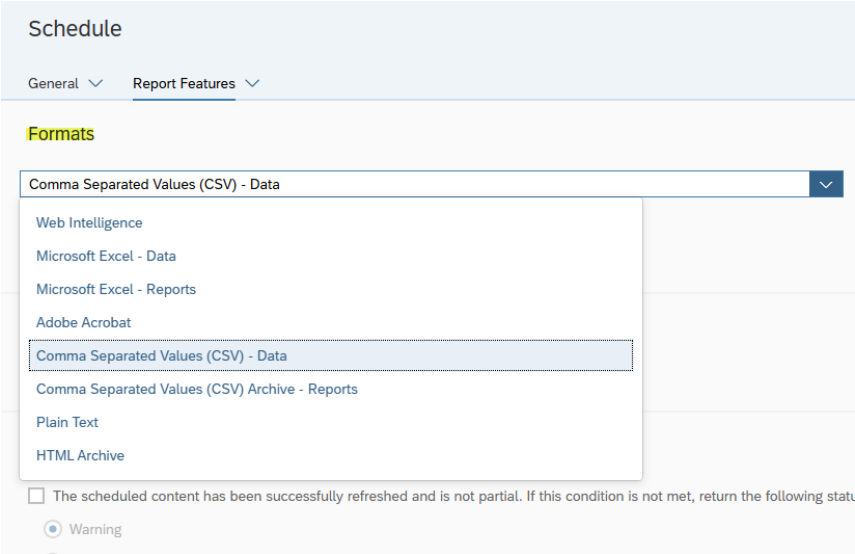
Schedule

General Report Features

Formats

Comma Separated Values (CSV) - Data

Web Intelligence

Microsoft Excel - Data

Microsoft Excel - Reports

Adobe Acrobat

Comma Separated Values (CSV) - Data

Comma Separated Values (CSV) Archive - Reports

Plain Text

HTML Archive

The scheduled content has been successfully refreshed and is not partial. If this condition is not met, return the following statu

Warning